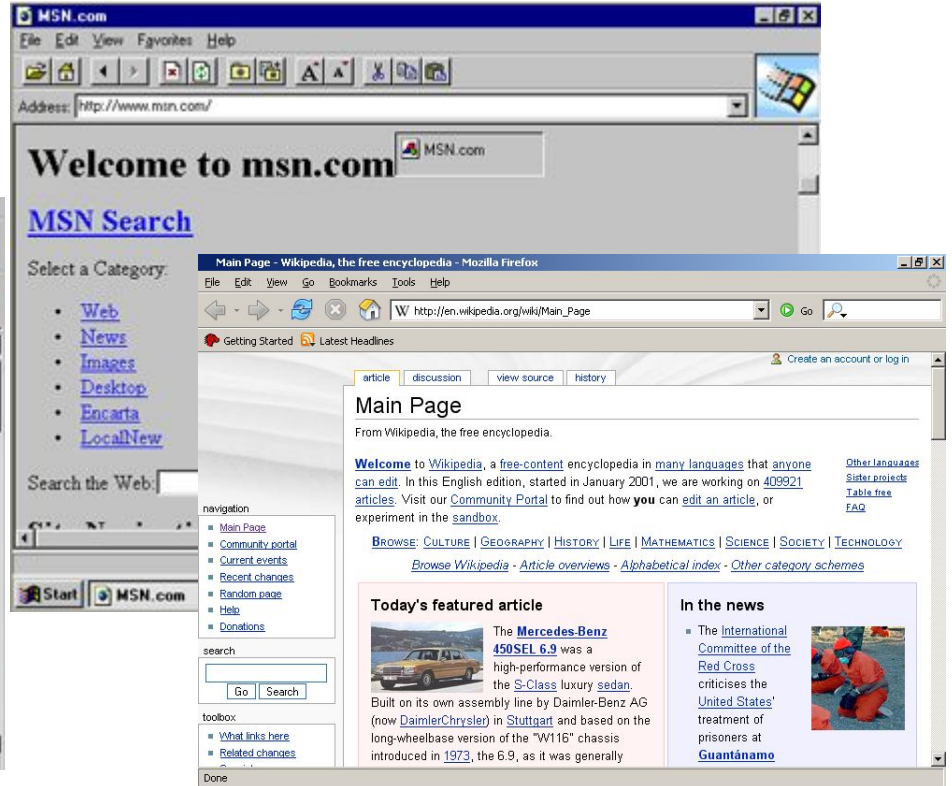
MSN.com

File Edit View Favorites Help

Address: http://www.msn.com/

Welcome to msn.com

MSN.com

MSN Search

Select a Category:

- Web
- News
- Images
- Desktop
- Encarta
- LocalNew

Search the Web:

Start MSN.com

Main Page - Wikipedia, the free encyclopedia - Mozilla Firefox

File Edit View Go Bookmarks Tools Help

http://en.wikipedia.org/wiki/Main_Page Go

Getting Started Latest Headlines

Create an account or log in

article discussion view source history

Main Page

From Wikipedia, the free encyclopedia.

Welcome to Wikipedia, a free-content encyclopedia in many languages that anyone can edit. In this English edition, started in January 2001, we are working on 409921 articles. Visit our Community Portal to find out how you can edit an article, or experiment in the sandbox.

Other languages
Sister projects
Table free
FAQ

BROWSE: CULTURE | GEOGRAPHY | HISTORY | LIFE | MATHEMATICS | SCIENCE | SOCIETY | TECHNOLOGY

Browse Wikipedia - Article overviews - Alphabetical index - Other category schemes

navigation
- Main Page
- Community portal
- Current events
- Recent changes
- Random page
- Help
- Donations

search
Go Search

toolbox
- What links here
- Related changes

Today's featured article

The Mercedes-Benz 450SEL 6.9 was a high-performance version of the S-Class luxury sedan. Built on its own assembly line by Daimler-Benz AG (now DaimlerChrysler) in Stuttgart and based on the long-wheelbase version of the "W116" chassis introduced in 1973, the 6.9, as it was generally

In the news

- The International Committee of the Red Cross criticises the United States' treatment of prisoners at Guantánamo

Done